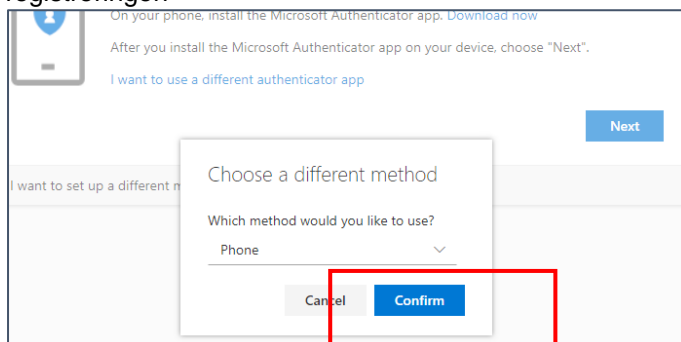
On your phone, install the Microsoft Authenticator app. Download now

After you install the Microsoft Authenticator app on your device, choose "Next".

I want to use a different authenticator app

Next

I want to set up a different m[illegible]

Choose a different method

Which method would you like to use?

Phone

Cancel

Confirm